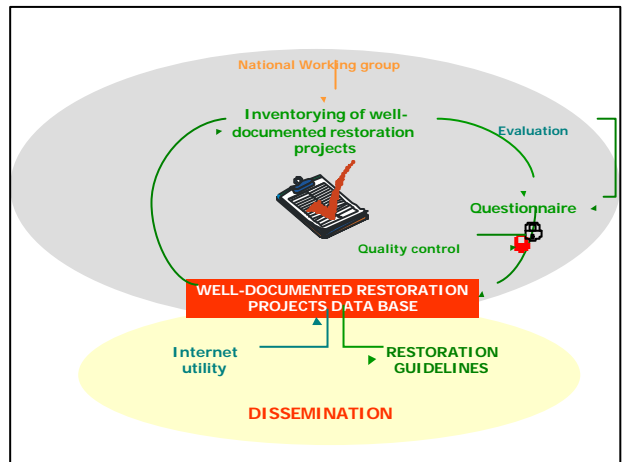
National Working group

Inventorying of well-documented restoration projects

Evaluation

Questionnaire

Quality control

WELL-DOCUMENTED RESTORATION PROJECTS DATA BASE

Internet utility

RESTORATION GUIDELINES

DISSEMINATION